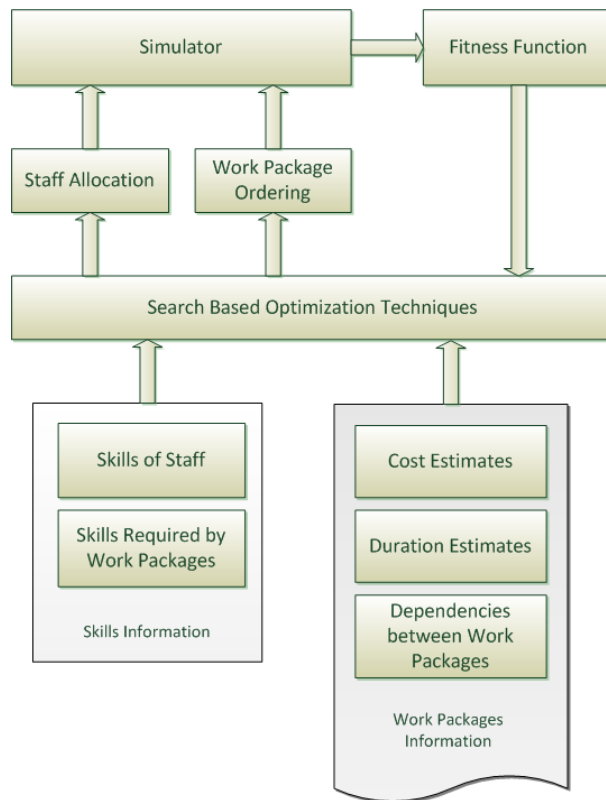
Simulator

Fitness Function

Staff Allocation

Work Package Ordering

Search Based Optimization Techniques

Skills of Staff

Skills Required by Work Packages

Skills Information

Cost Estimates

Duration Estimates

Dependencies between Work Packages

Work Packages Information